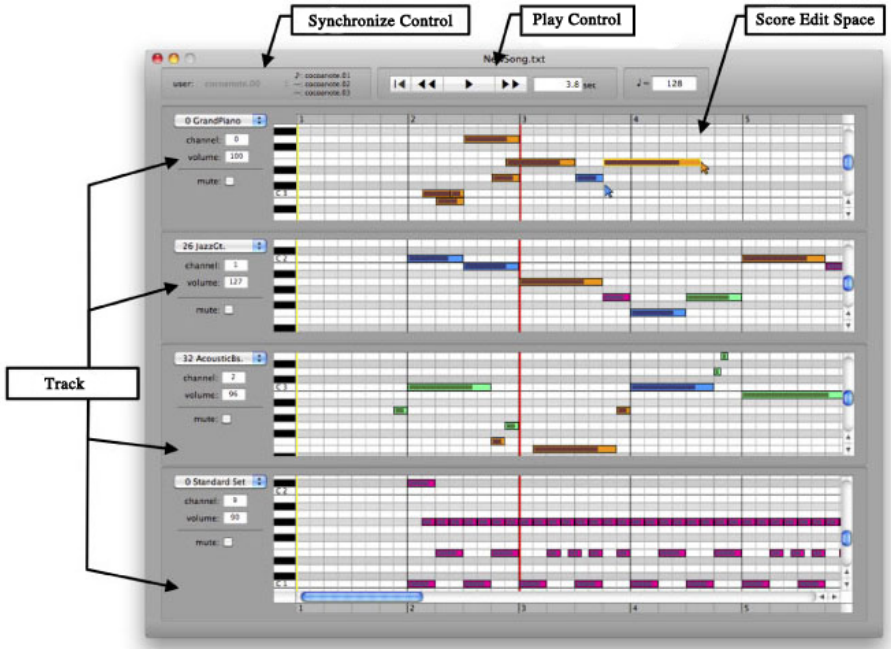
Synchronize Control

Play Control

Score Edit Space

NewSong.txt

user: cocoanote.00

cocoanote.01
cocoanote.02
cocoanote.03

3.8 sec

♩= 128

0 GrandPiano
channel: 0
volume: 100
mute:

C 1

1 2 3 4 5

26 JazzGt.
channel: 1
volume: 127
mute:

C 2

32 AcousticBs.
channel: 2
volume: 96
mute:

C 1

Track

0 Standard Set
channel: 9
volume: 90
mute:

C 2

C 1

1 2 3 4 5